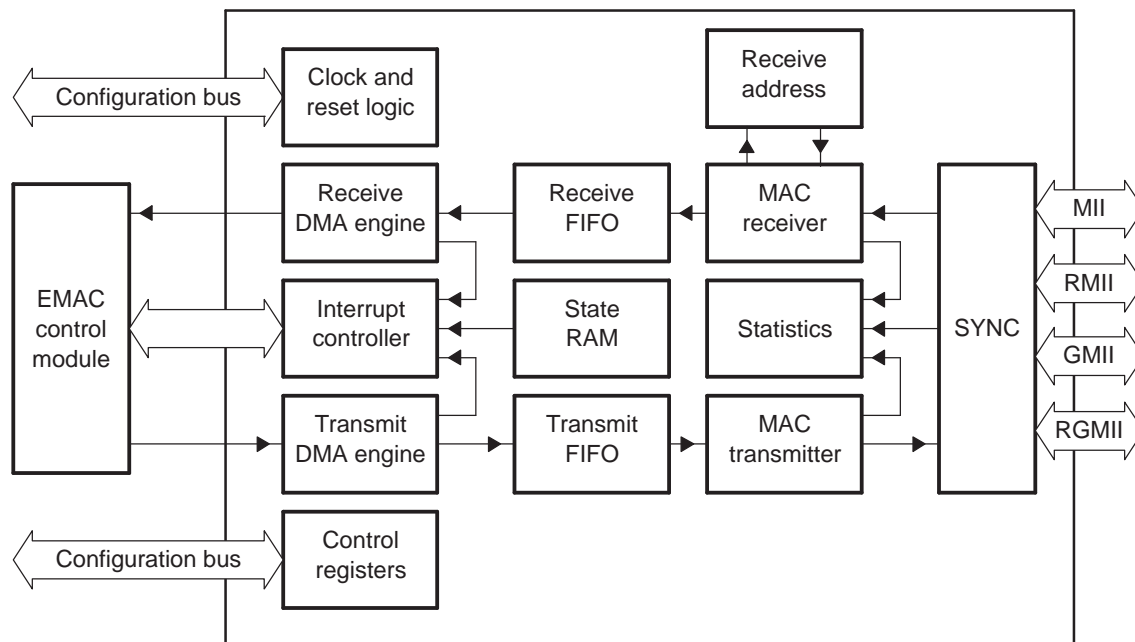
Configuration bus

Clock and reset logic

Receive address

EMAC control module

Receive DMA engine

Receive FIFO

MAC receiver

SYNC

MII

RMII

GMII

RGMII

Interrupt controller

State RAM

Statistics

Transmit DMA engine

Transmit FIFO

MAC transmitter

Configuration bus

Control registers